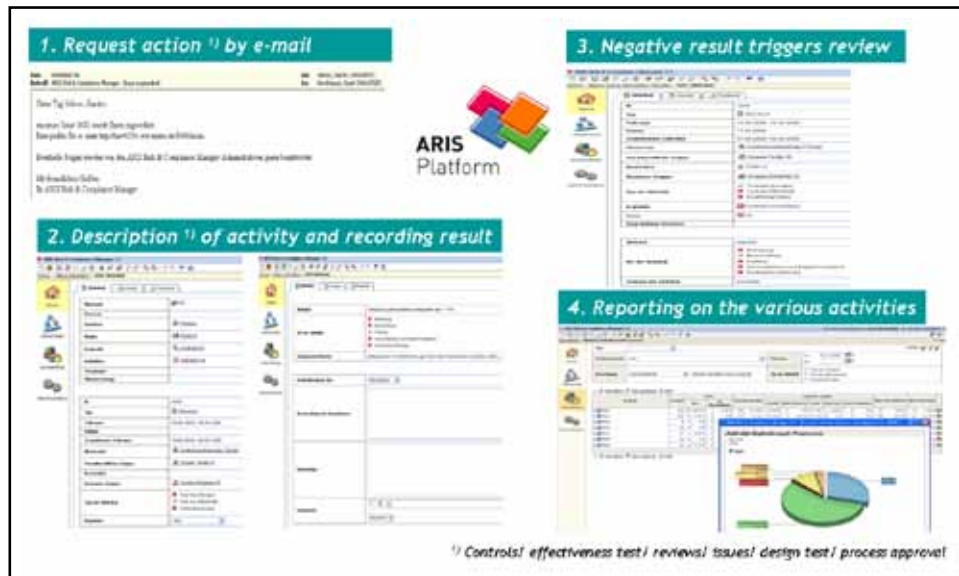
1. Request action ¹⁾ by e-mail

3. Negative result triggers review

ARIS Platform

2. Description ¹⁾ of activity and recording result

4. Reporting on the various activities

¹⁾ Controls/ effectiveness test/ reviews/ issues/ design test/ process approval